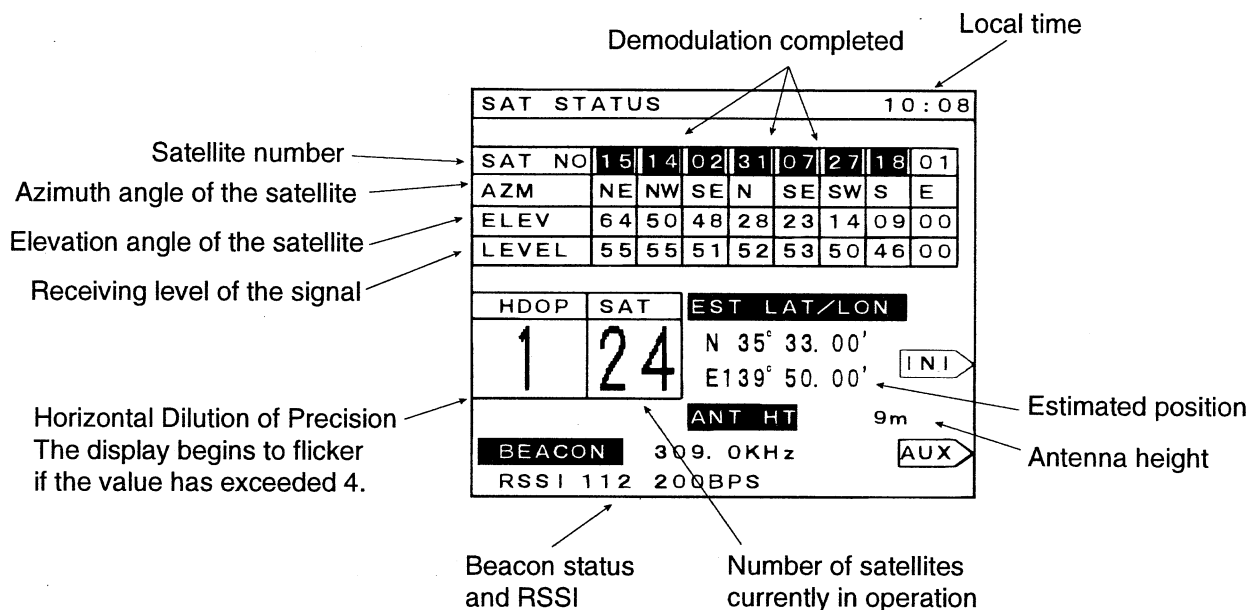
Local time

Demodulation completed

SAT STATUS 10:08

Satellite number

Azimuth angle of the satellite

Elevation angle of the satellite

Receiving level of the signal

| SAT NO | 15 | 14 | 02 | 31 | 07 | 27 | 18 | 01 |
|---|---|---|---|---|---|---|---|---|
| AZM | NE | NW | SE | N | SE | SW | S | E |
| ELEV | 64 | 50 | 48 | 28 | 23 | 14 | 09 | 00 |
| LEVEL | 55 | 55 | 51 | 52 | 53 | 50 | 46 | 00 |

| HDOP | SAT |
|---|---|
| 1 | 24 |

EST LAT/LON

N 35° 33. 00'

E139° 50. 00'

INI

ANT HT 9m

BEACON 309. 0KHz

AUX

RSSI 112 200BPS

Horizontal Dilution of Precision The display begins to flicker if the value has exceeded 4.

Estimated position

Antenna height

Beacon status and RSSI

Number of satellites currently in operation